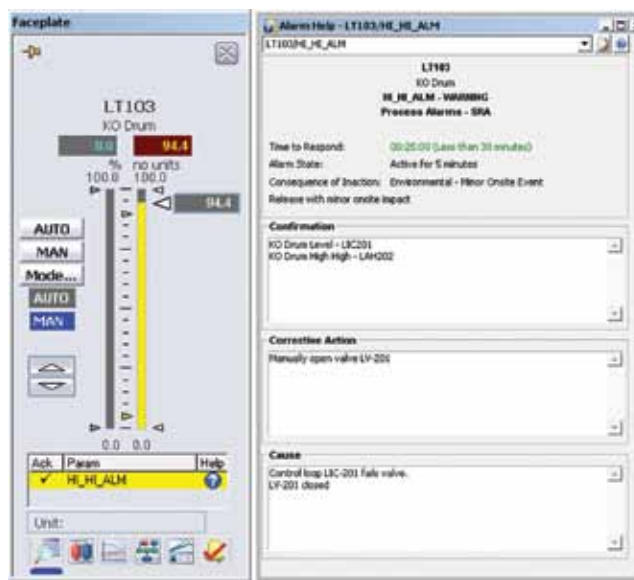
Faceplate

LT103
KO Drum
0.0 94.4
% no units
100.0 100.0
94.4
AUTO
MAN
Mode...
AUTO
MAN
0.0 0.0

| Ack | Param | Help |
|---|---|---|
| ✓ | HI_HI_ALM | |

Unit:

Alarm Help - LT103/HI_HI_ALM
LT103/HI_HI_ALM

LT103
KO Drum
HI_HI_ALM - WARNING
Process Alarms - SRA

Time to Respond: 00:25:00 (Less than 30 minutes)
Alarm State: Active for 5 minutes
Consequence of Inaction: Environmental - Minor Onsite Event
Release with minor onsite impact

Confirmation
KO Drum Level - LIC201
KO Drum High High - LAH202

Corrective Action
Manually open valve LV-201

Cause
Control loop LIC-201 fails valve.
LV-201 closed